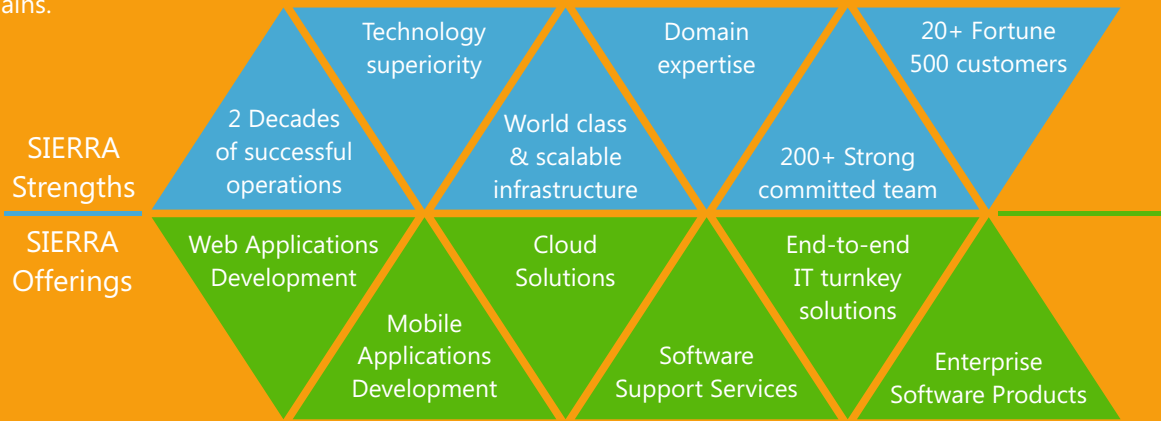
ains.

SIERRA Strengths

2 Decades of successful operations

Technology superiority

World class & scalable infrastructure

Domain expertise

200+ Strong committed team

20+ Fortune 500 customers

SIERRA Offerings

Web Applications Development

Mobile Applications Development

Cloud Solutions

Software Support Services

End-to-end IT turnkey solutions

Enterprise Software Products